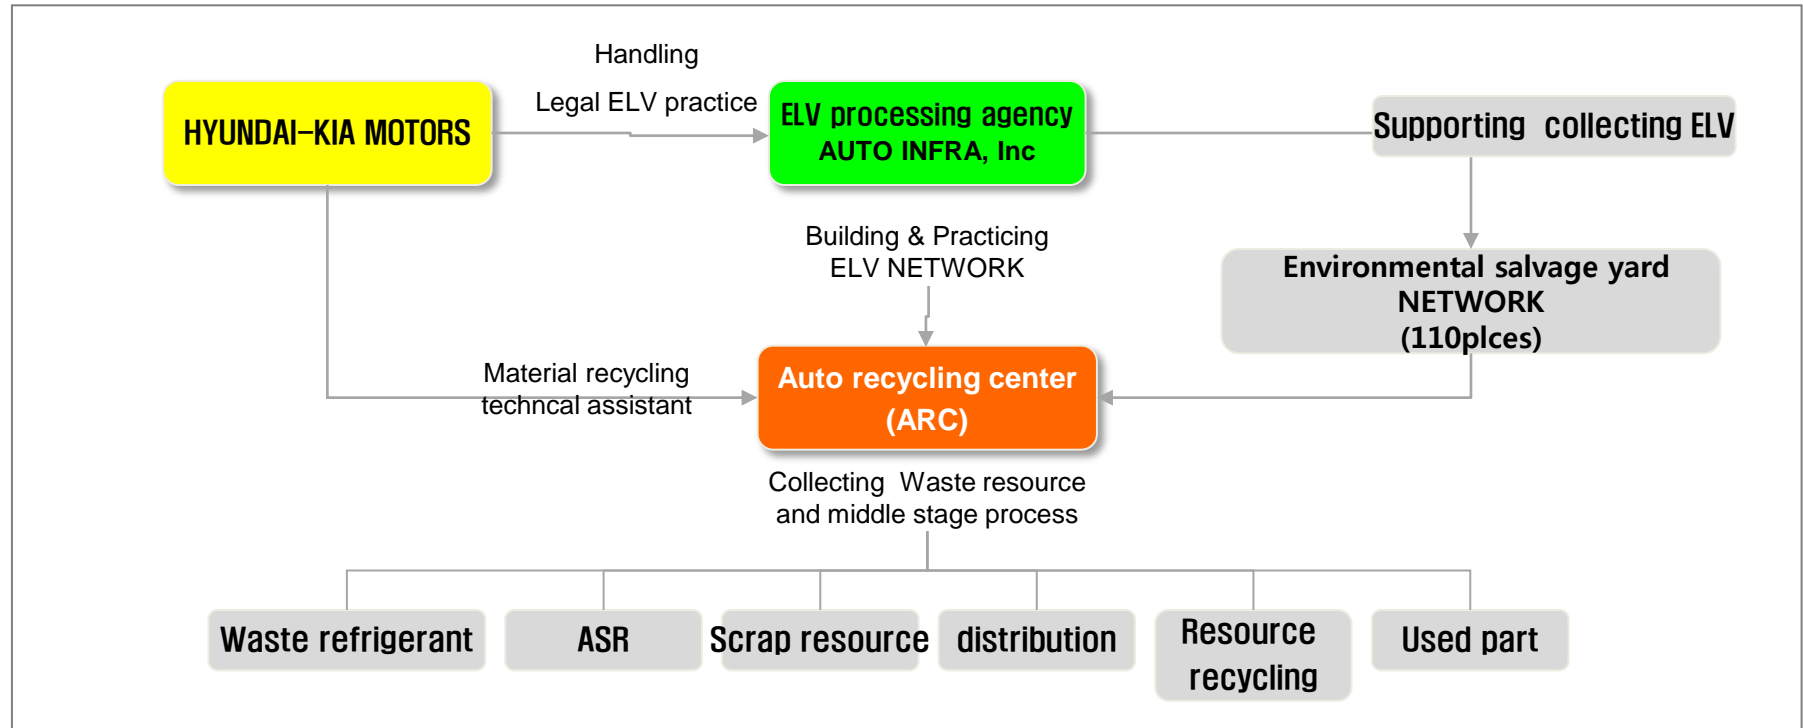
HYUNDAI-KIA MOTORS

Handling

Legal ELV practice

ELV processing agency
AUTO INFRA, Inc

Supporting collecting ELV

Building & Practicing
ELV NETWORK

Environmental salvage yard
NETWORK
(110plces)

Material recycling
techncal assistant

Auto recycling center
(ARC)

Collecting Waste resource
and middle stage process

Waste refrigerant

ASR

Scrap resource

distribution

Resource recycling

Used part